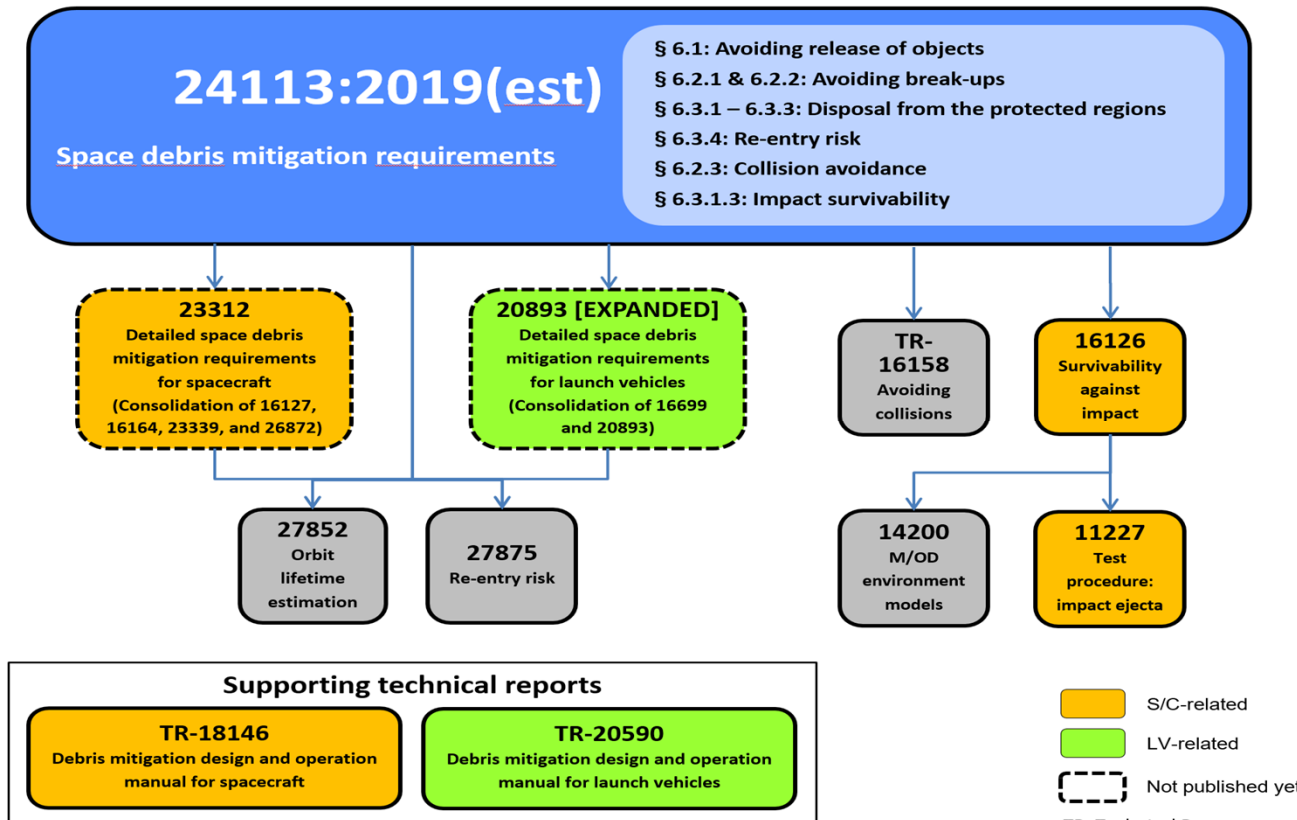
24113:2019(est)

Space debris mitigation requirements

§ 6.1: Avoiding release of objects
§ 6.2.1 & 6.2.2: Avoiding break-ups
§ 6.3.1 – 6.3.3: Disposal from the protected regions
§ 6.3.4: Re-entry risk
§ 6.2.3: Collision avoidance
§ 6.3.1.3: Impact survivability

23312
Detailed space debris mitigation requirements for spacecraft
(Consolidation of 16127, 16164, 23339, and 26872)

20893 [EXPANDED]
Detailed space debris mitigation requirements for launch vehicles
(Consolidation of 16699 and 20893)

TR-16158
Avoiding collisions

16126
Survivability against impact

27852
Orbit lifetime estimation

27875
Re-entry risk

14200
M/OD environment models

11227
Test procedure: impact ejecta

Supporting technical reports

TR-18146
Debris mitigation design and operation manual for spacecraft

TR-20590
Debris mitigation design and operation manual for launch vehicles

S/C-related
LV-related
Not published yet
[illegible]